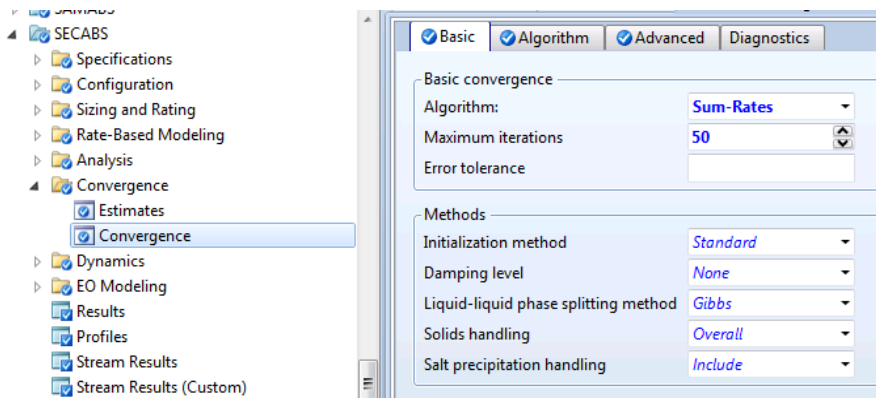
SAMABS
SECABS
Specifications
Configuration
Sizing and Rating
Rate-Based Modeling
Analysis
Convergence
Estimates
Convergence
Dynamics
EO Modeling
Results
Profiles
Stream Results
Stream Results (Custom)

Basic | Algorithm | Advanced | Diagnostics

Basic convergence
Algorithm: Sum-Rates
Maximum iterations 50
Error tolerance

Methods
Initialization method Standard
Damping level None
Liquid-liquid phase splitting method Gibbs
Solids handling Overall
Salt precipitation handling Include